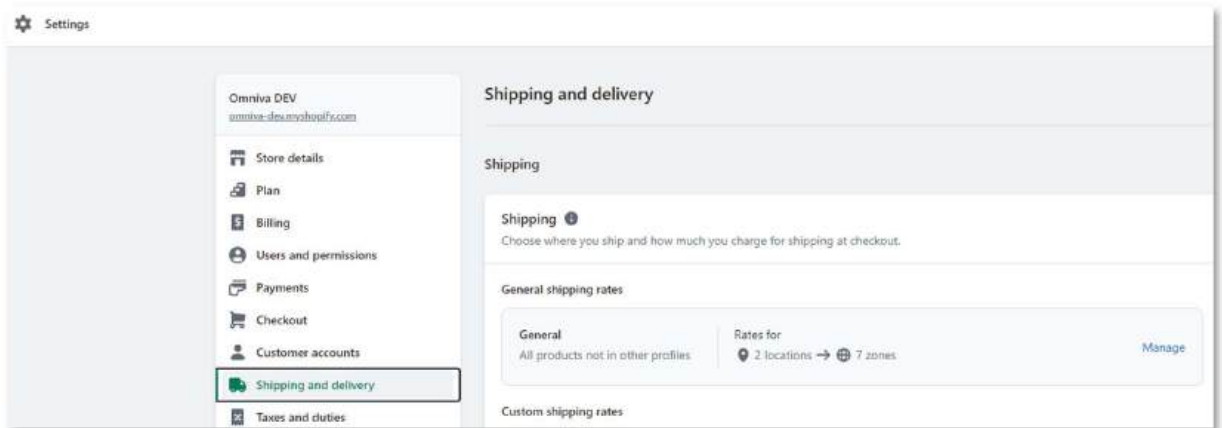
Settings

Omniva DEV
omniva-dev.myshopify.com

Store details
Plan
Billing
Users and permissions
Payments
Checkout
Customer accounts
Shipping and delivery
Taxes and duties

Shipping and delivery

Shipping

Shipping
Choose where you ship and how much you charge for shipping at checkout.

General shipping rates

General
All products not in other profiles

Rates for
2 locations → 7 zones

Manage

Custom shipping rates